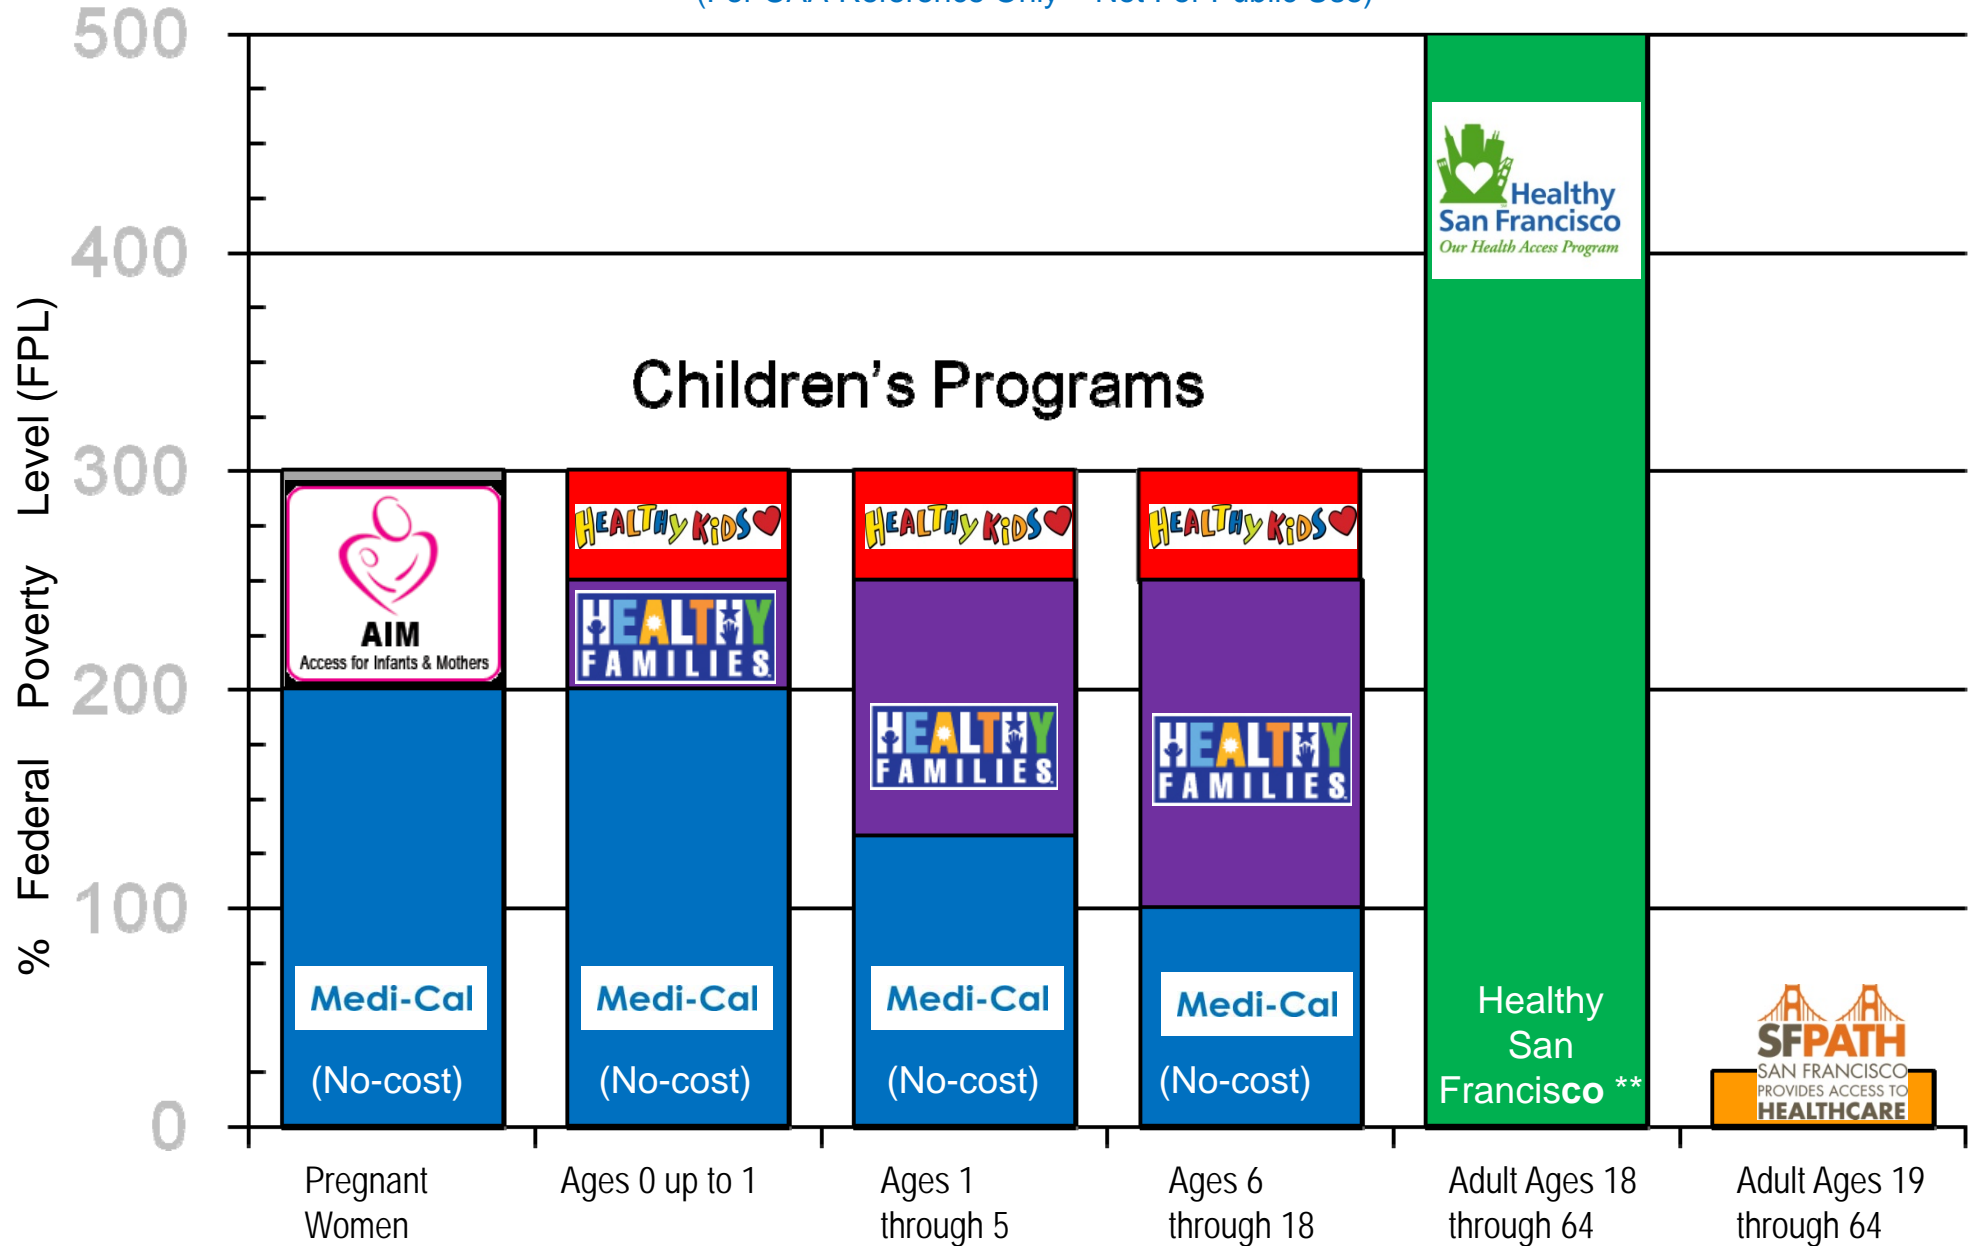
(For SAA Reference Only – Not For Public Use)

500
400
300
200
100
0

% Federal Poverty Level (FPL)

Children's Programs

AIM
Access for Infants & Mothers

HEALTHY KIDS

HEALTHY FAMILIES

Medi-Cal
(No-cost)

Healthy San Francisco
Our Health Access Program

Healthy San Francisco **

SFPATH
SAN FRANCISCO PROVIDES ACCESS TO HEALTHCARE

Pregnant Women

Ages 0 up to 1

Ages 1 through 5

Ages 6 through 18

Adult Ages 18 through 64

Adult Ages 19 through 64